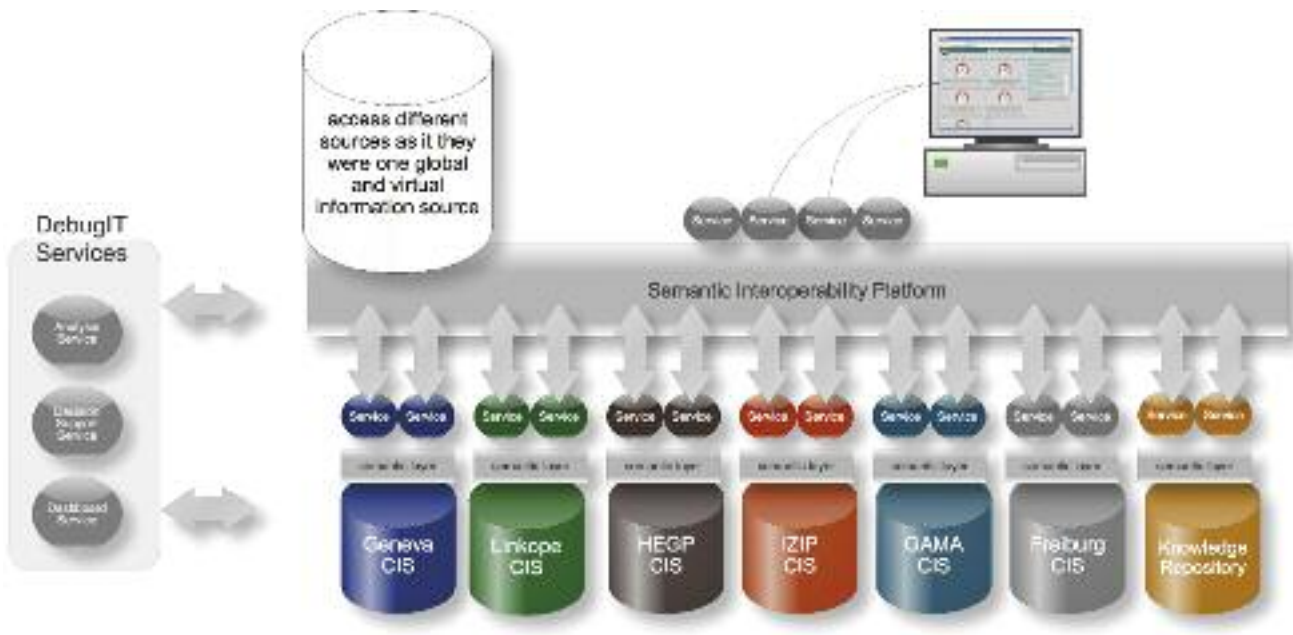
access different sources as it they were one global and virtual information source

DebugIT Services

Analysis Service

Decision Support Service

Dashboard Service

Service Service Service Service

Semantic Interoperability Platform

Service Service

semantic layer

Geneva CIS

Service Service

semantic layer

Linkops CIS

Service Service

semantic layer

HEGP CIS

Service Service

semantic layer

IZIP CIS

Service Service

semantic layer

GAMA CIS

Service Service

semantic layer

Freiburg CIS

Service Service

semantic layer

Knowledge Repository